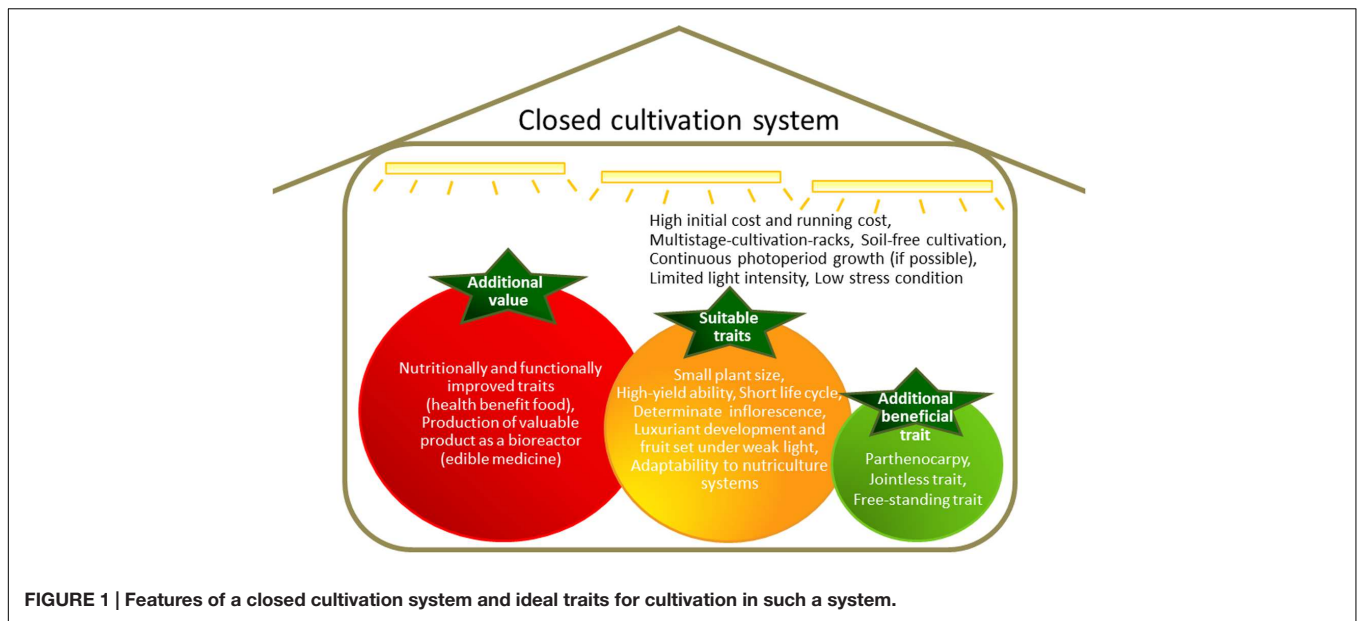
Closed cultivation system

High initial cost and running cost, Multistage-cultivation-racks, Soil-free cultivation, Continuous photoperiod growth (if possible), Limited light intensity, Low stress condition

Additional value

Nutritionally and functionally improved traits (health benefit food), Production of valuable product as a bioreactor (edible medicine)

Suitable traits

Small plant size, High-yield ability, Short life cycle, Determinate inflorescence, Luxuriant development and fruit set under weak light, Adaptability to nutriculture systems

Additional beneficial trait

Parthenocarpy, Jointless trait, Free-standing trait

FIGURE 1 | Features of a closed cultivation system and ideal traits for cultivation in such a system.